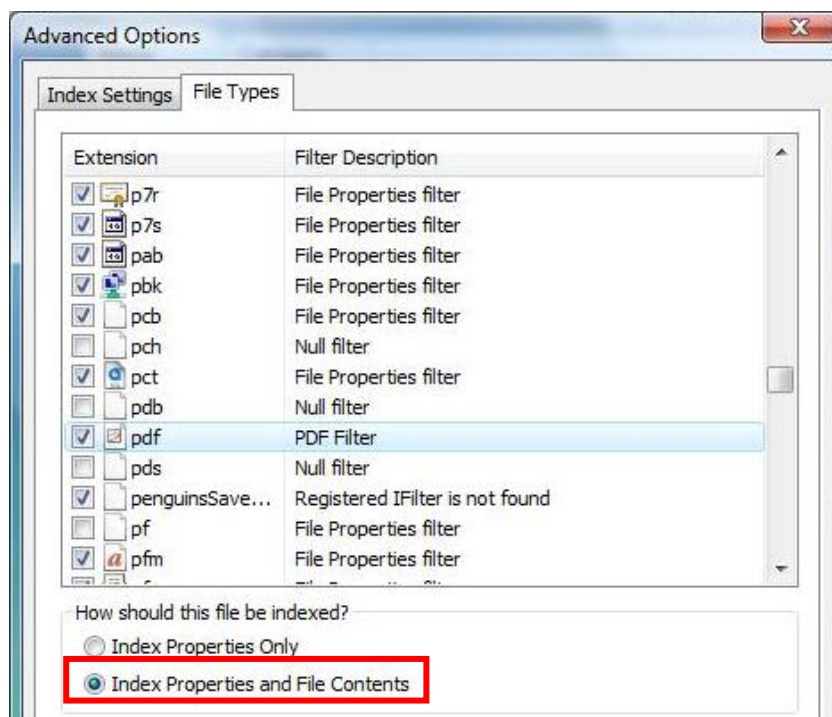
Advanced Options

Index Settings | File Types

| Extension | Filter Description |
|---|---|
| p7r | File Properties filter |
| p7s | File Properties filter |
| pab | File Properties filter |
| pbk | File Properties filter |
| pcb | File Properties filter |
| pch | Null filter |
| pct | File Properties filter |
| pdb | Null filter |
| pdf | PDF Filter |
| pds | Null filter |
| penguinsSave... | Registered IFilter is not found |
| pf | File Properties filter |
| pfm | File Properties filter |
| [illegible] | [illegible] |

How should this file be indexed?

Index Properties Only

Index Properties and File Contents